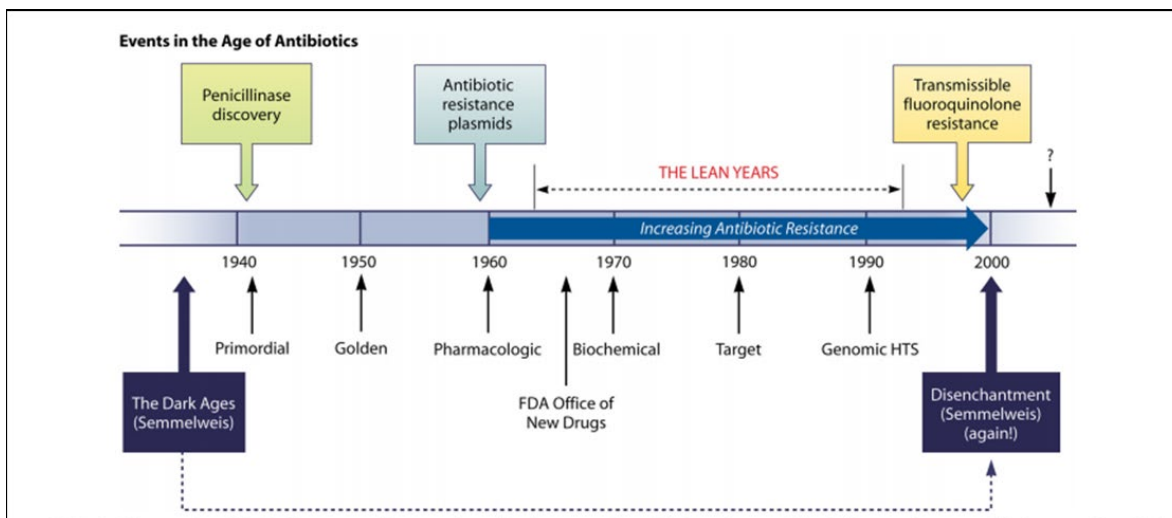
Events in the Age of Antibiotics

Penicillinase discovery

Antibiotic resistance plasmids

Transmissible fluoroquinolone resistance

THE LEAN YEARS

?

Increasing Antibiotic Resistance

1940

1950

1960

1970

1980

1990

2000

Primordial

Golden

Pharmacologic

Biochemical

Target

Genomic HTS

The Dark Ages (Semmelweis)

FDA Office of New Drugs

Disenchantment (Semmelweis) (again!)